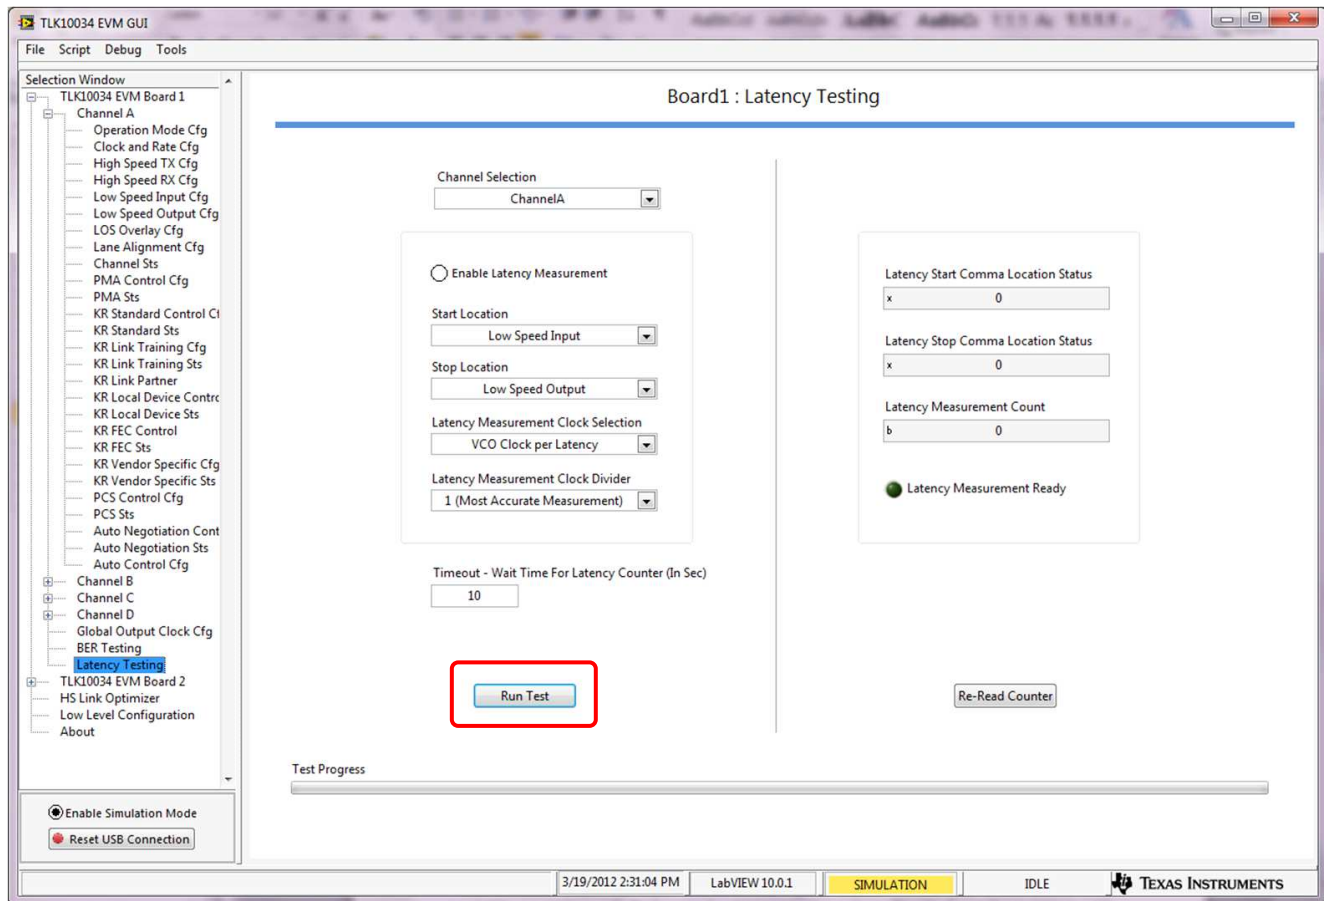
TLK10034 EVM GUI

File Script Debug Tools

Selection Window
TLK10034 EVM Board 1
Channel A
Operation Mode Cfg
Clock and Rate Cfg
High Speed TX Cfg
High Speed RX Cfg
Low Speed Input Cfg
Low Speed Output Cfg
LOS Overlay Cfg
Lane Alignment Cfg
Channel Sts
PMA Control Cfg
PMA Sts
KR Standard Control Ct
KR Standard Sts
KR Link Training Cfg
KR Link Training Sts
KR Link Partner
KR Local Device Contro
KR Local Device Sts
KR FEC Control
KR FEC Sts
KR Vendor Specific Cfg
KR Vendor Specific Sts
PCS Control Cfg
PCS Sts
Auto Negotiation Cont
Auto Negotiation Sts
Auto Control Cfg
Channel B
Channel C
Channel D
Global Output Clock Cfg
BER Testing
Latency Testing
TLK10034 EVM Board 2
HS Link Optimizer
Low Level Configuration
About

Enable Simulation Mode
Reset USB Connection

Board1 : Latency Testing

Channel Selection
ChannelA

Enable Latency Measurement

Start Location
Low Speed Input

Stop Location
Low Speed Output

Latency Measurement Clock Selection
VCO Clock per Latency

Latency Measurement Clock Divider
1 (Most Accurate Measurement)

Timeout - Wait Time For Latency Counter (In Sec)
10

Run Test

Latency Start Comma Location Status
x 0

Latency Stop Comma Location Status
x 0

Latency Measurement Count
b 0

Latency Measurement Ready

Re-Read Counter

Test Progress

3/19/2012 2:31:04 PM | LabVIEW 10.0.1 | SIMULATION | IDLE | Texas Instruments